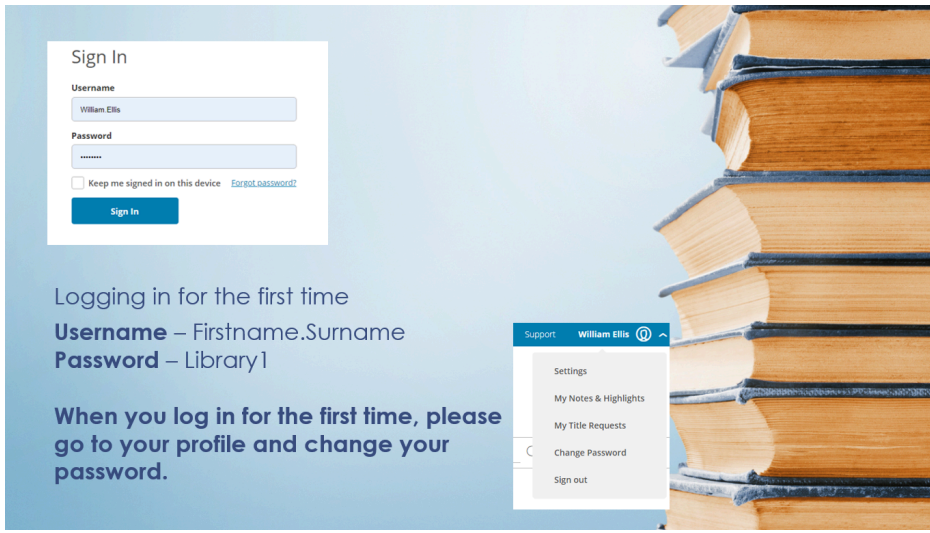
Sign In

Username

William Ellis

Password

••••••••

Keep me signed in on this device Forgot password?

Sign In

Logging in for the first time

**Username** – Firstname.Surname
**Password** – Library1

**When you log in for the first time, please go to your profile and change your password.**

Support William Ellis

Settings

My Notes & Highlights

My Title Requests

Change Password

Sign out